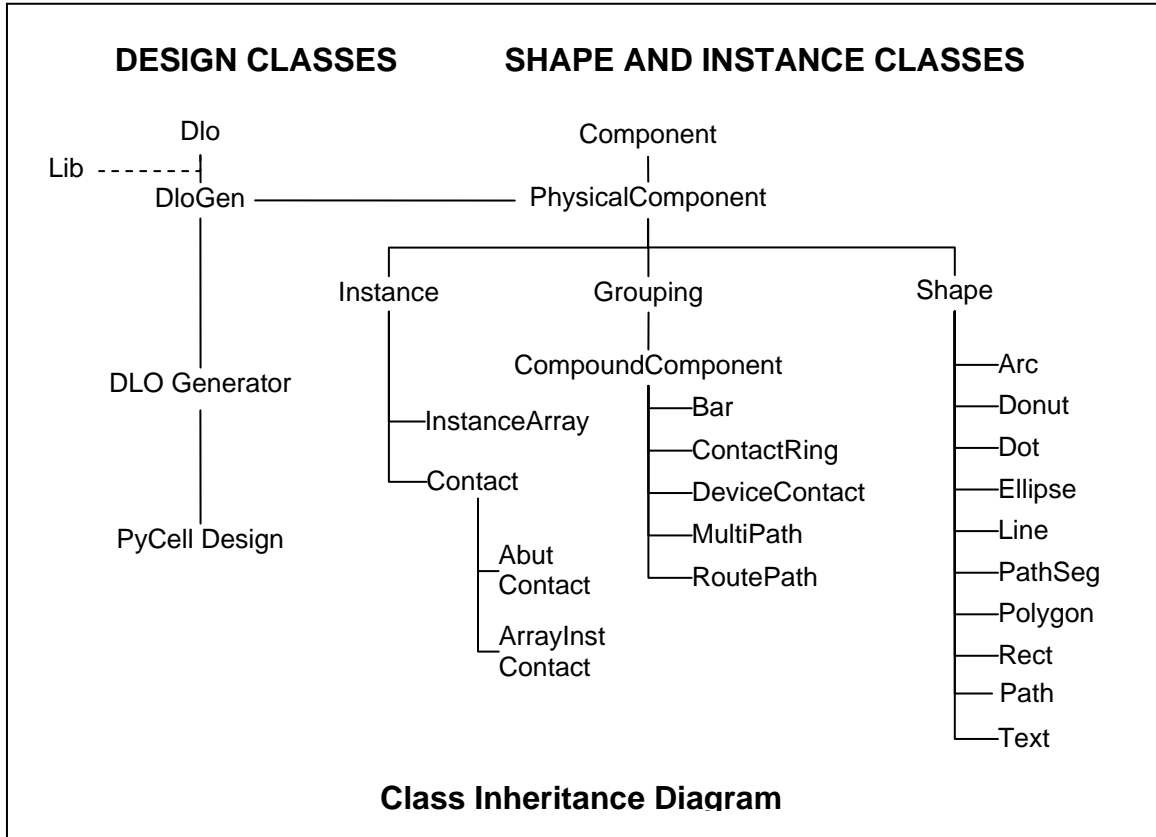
DESIGN CLASSES

SHAPE AND INSTANCE CLASSES

Dlo

Lib

DloGen

DLO Generator

PyCell Design

Component

PhysicalComponent

Instance

InstanceArray

Contact

Abut Contact

ArrayInst Contact

Grouping

CompoundComponent

Bar

ContactRing

DeviceContact

MultiPath

RoutePath

Shape

Arc

Donut

Dot

Ellipse

Line

PathSeg

Polygon

Rect

Path

Text

Class Inheritance Diagram